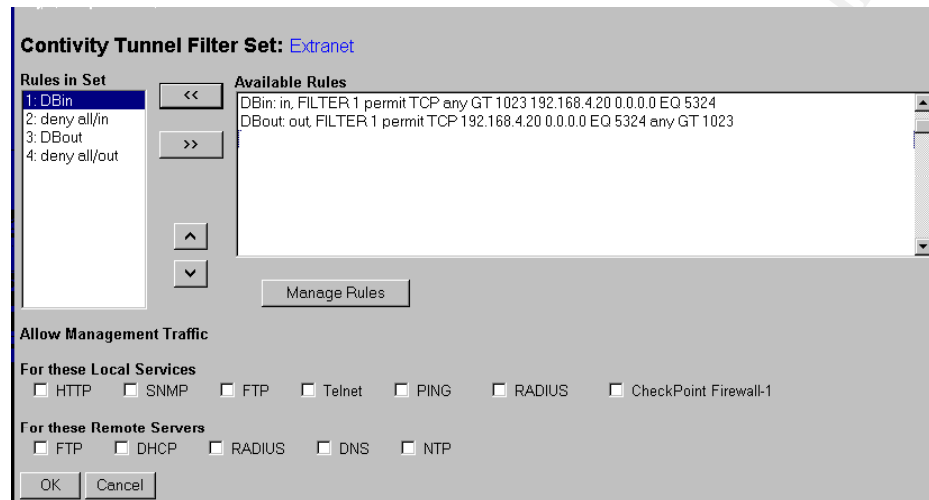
Contivity Tunnel Filter Set: Extranet

Rules in Set

1: DBin
2: deny all/in
3: DBout
4: deny all/out

<<

>>

Available Rules

DBin: in, FILTER 1 permit TCP any GT 1023 192.168.4.20 0.0.0.0 EQ 5324
DBout: out, FILTER 1 permit TCP 192.168.4.20 0.0.0.0 EQ 5324 any GT 1023

Manage Rules

Allow Management Traffic

For these Local Services

HTTP SNMP FTP Telnet PING RADIUS CheckPoint Firewall-1

For these Remote Servers

FTP DHCP RADIUS DNS NTP

OK Cancel